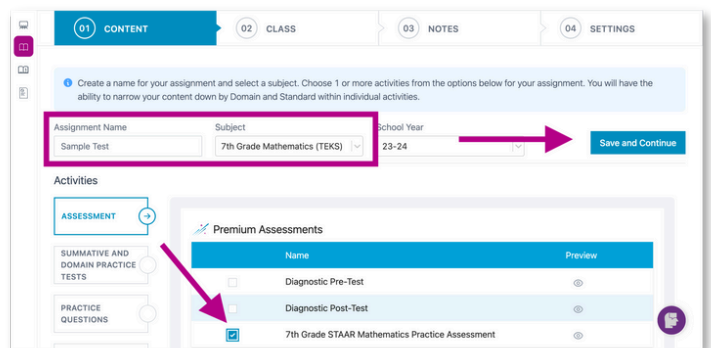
01 CONTENT
02 CLASS
03 NOTES
04 SETTINGS

Create a name for your assignment and select a subject. Choose 1 or more activities from the options below for your assignment. You will have the ability to narrow your content down by Domain and Standard within individual activities.

Assignment Name
Sample Test
Subject
7th Grade Mathematics (TEKS)
School Year
23-24
Save and Continue

Activities

ASSESSMENT
SUMMATIVE AND DOMAIN PRACTICE TESTS
PRACTICE QUESTIONS

Premium Assessments

| | Name | Preview |
|---|---|---|
| | Diagnostic Pre-Test | |
| | Diagnostic Post-Test | |
| ☑ | 7th Grade STAAR Mathematics Practice Assessment | |